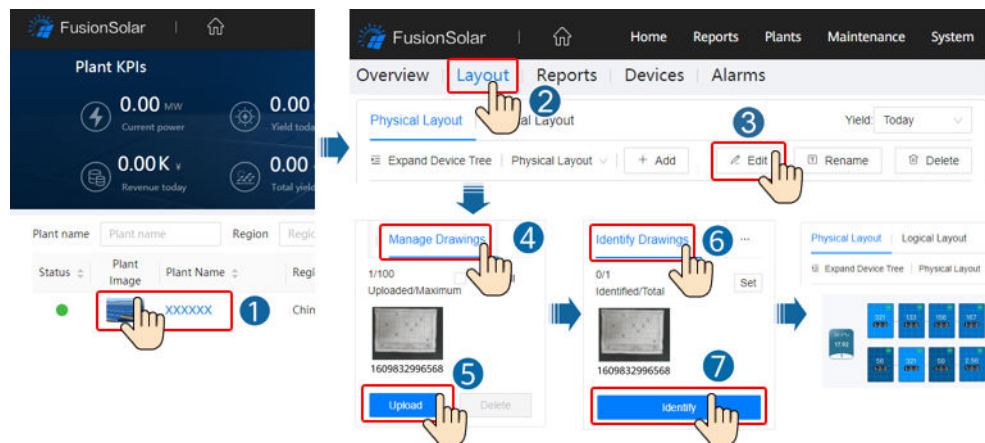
FusionSolar

Plant KPIs

0.00 MW
Current power

0.00
Yield toda

0.00K ¥
Revenue today

0.00
Total yiel

Plant name | Plant name | Region | Regio

| Status | Plant Image | Plant Name | Regi |
|---|---|---|---|
| | | XXXXXX | Chin |

1

FusionSolar | Home | Reports | Plants | Maintenance | System

Overview | Layout | Reports | Devices | Alarms

2

Physical Layout | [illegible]al Layout

3

Yield: Today

Expand Device Tree | Physical Layout | + Add | Edit | Rename | Delete

Manage Drawings

4

1/100
Uploaded/Maximum

1609832996568

5

Upload | Delete

Identify Drawings

6

0/1
Identified/Total

Set

1609832996568

7

Identify

Physical Layout | Logical Layout

Expand Device Tree | Physical Layout